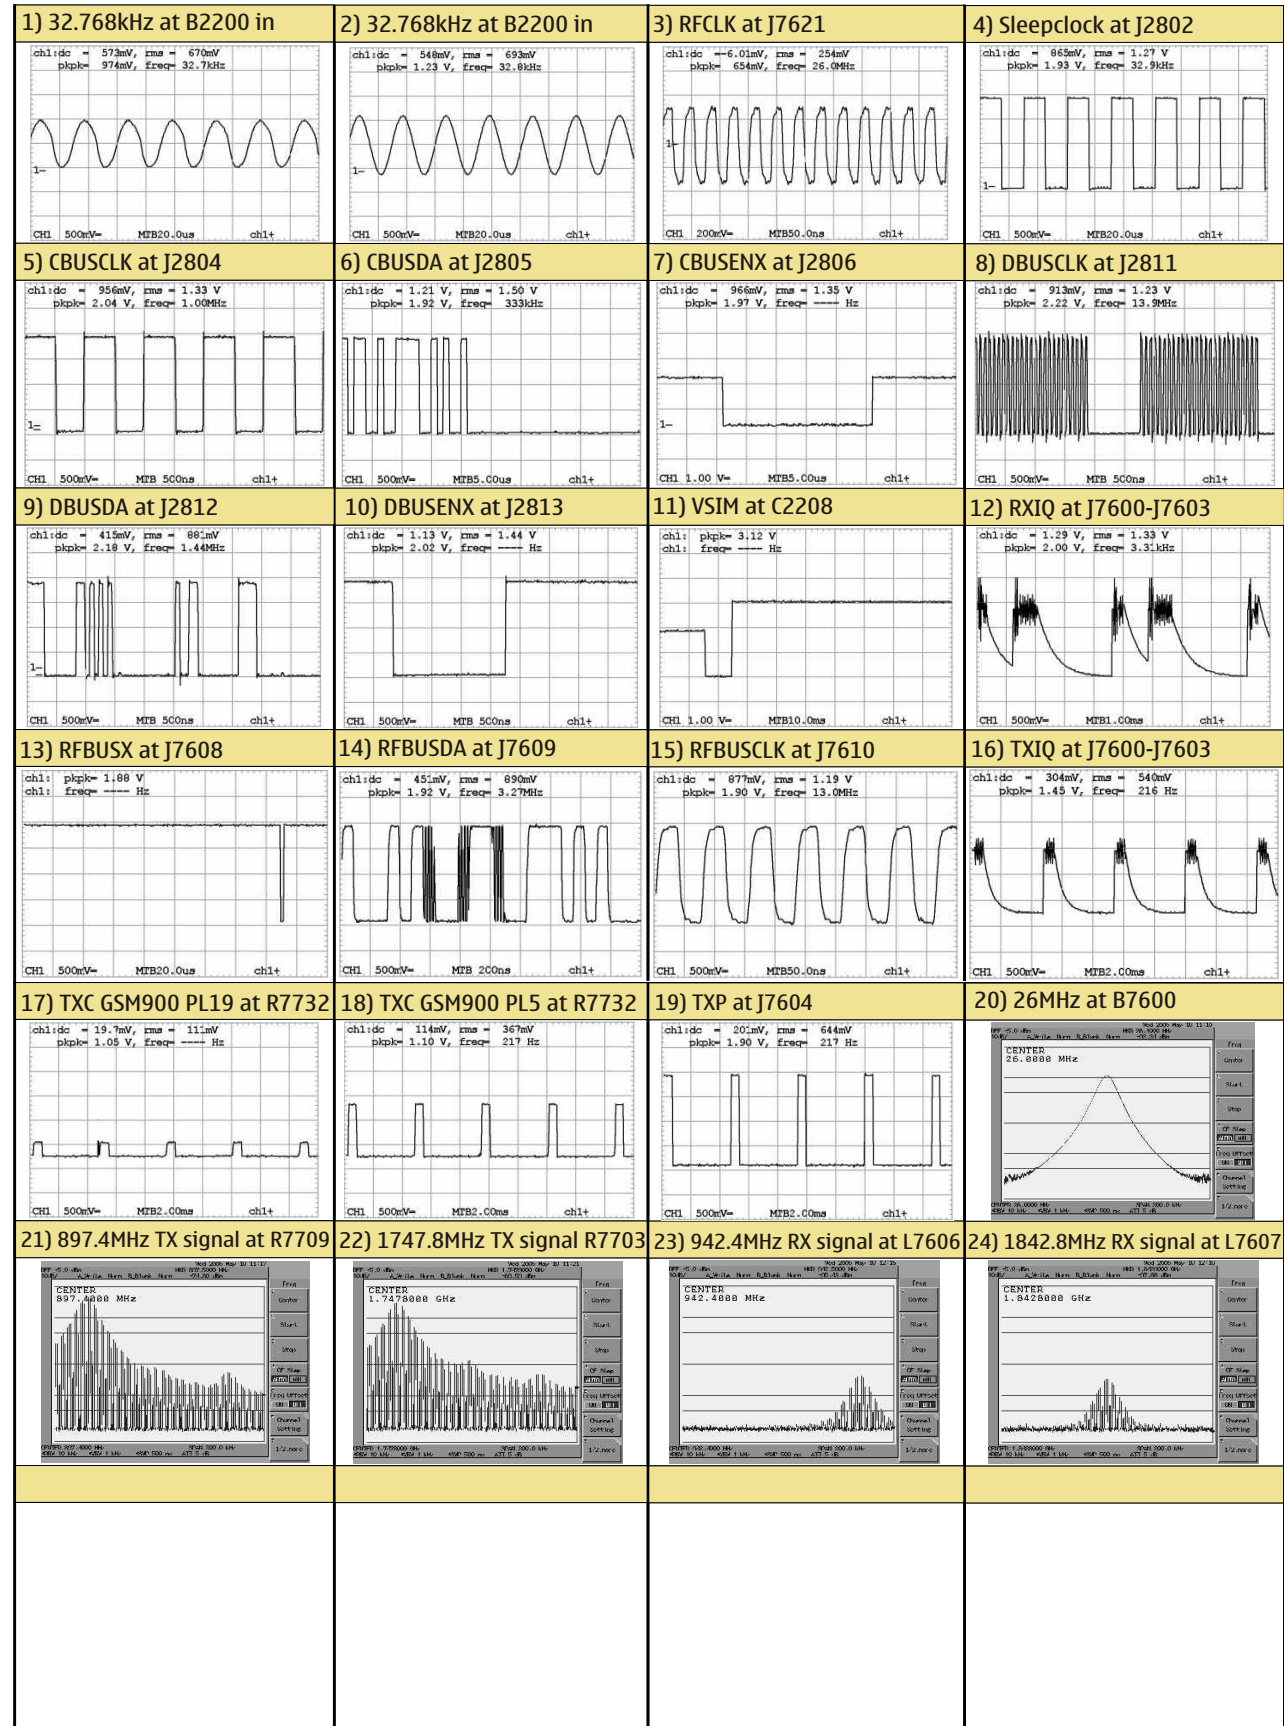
1) 32.768kHz at B2200 in

ch1:dc = 573mV, rms = 670mV
pkpk= 974mV, freq= 32.7kHz
1-
CH1 500mV= MTB20.0us ch1+

2) 32.768kHz at B2200 in

ch1:dc = 548mV, rms = 693mV
pkpk= 1.23 V, freq= 32.8kHz
1-
CH1 500mV= MTB20.0us ch1+

3) RFCLK at J7621

ch1:dc =-6.01mV, rms = 254mV
pkpk= 654mV, freq= 26.0MHz
1-
CH1 200mV= MTB50.0ns ch1+

4) Sleepclock at J2802

ch1:dc = 865mV, rms = 1.27 V
pkpk= 1.93 V, freq= 32.9kHz
1-
CH1 500mV= MTB20.0us ch1+

5) CBUSCLK at J2804

ch1:dc = 956mV, rms = 1.33 V
pkpk= 2.04 V, freq= 1.00MHz
1-
CH1 500mV= MTB 500ns ch1+

6) CBUSDA at J2805

ch1:dc = 1.21 V, rms = 1.50 V
pkpk= 1.92 V, freq= 333kHz
CH1 500mV= MTB5.00us ch1+

7) CBUSENX at J2806

ch1:dc = 966mV, rms = 1.35 V
pkpk= 1.97 V, freq= ---- Hz
1-
CH1 1.00 V= MTB5.00us ch1+

8) DBUSCLK at J2811

ch1:dc = 913mV, rms = 1.23 V
pkpk= 2.22 V, freq= 13.9MHz
CH1 500mV= MTB 500ns ch1+

9) DBUSDA at J2812

ch1:dc = 415mV, rms = 881mV
pkpk= 2.18 V, freq= 1.44MHz
1-
CH1 500mV= MTB 500ns ch1+

10) DBUSENX at J2813

ch1:dc = 1.13 V, rms = 1.44 V
pkpk= 2.02 V, freq= ---- Hz
CH1 500mV= MTB 500ns ch1+

11) VSIM at C2208

ch1: pkpk= 3.12 V
ch1: freq= ---- Hz
CH1 1.00 V= MTB10.0ms ch1+

12) RXIQ at J7600-J7603

ch1:dc = 1.29 V, rms = 1.33 V
pkpk= 2.00 V, freq= 3.31kHz
CH1 500mV= MTB1.00ms ch1+

13) RFBUSX at J7608

ch1: pkpk= 1.88 V
ch1: freq= ---- Hz
CH1 500mV= MTB20.0us ch1+

14) RFBUSDA at J7609

ch1:dc = 451mV, rms = 890mV
pkpk= 1.92 V, freq= 3.27MHz
CH1 500mV= MTB 200ns ch1+

15) RFBUSCLK at J7610

ch1:dc = 877mV, rms = 1.19 V
pkpk= 1.90 V, freq= 13.0MHz
CH1 500mV= MTB50.0ns ch1+

16) TXIQ at J7600-J7603

ch1:dc = 304mV, rms = 540mV
pkpk= 1.45 V, freq= 216 Hz
CH1 500mV= MTB2.00ms ch1+

17) TXC GSM900 PL19 at R7732

ch1:dc = 19.7mV, rms = 111mV
pkpk= 1.05 V, freq= ---- Hz
CH1 500mV= MTB2.00ms ch1+

18) TXC GSM900 PL5 at R7732

ch1:dc = 114mV, rms = 367mV
pkpk= 1.10 V, freq= 217 Hz
CH1 500mV= MTB2.00ms ch1+

19) TXP at J7604

ch1:dc = 201mV, rms = 644mV
pkpk= 1.90 V, freq= 217 Hz
CH1 500mV= MTB2.00ms ch1+

20) 26MHz at B7600

CENTER
26.0000 MHz

21) 897.4MHz TX signal at R7709

CENTER
897.4000 MHz

22) 1747.8MHz TX signal R7703

CENTER
1.7478000 GHz

23) 942.4MHz RX signal at L7606

CENTER
942.4000 MHz

24) 1842.8MHz RX signal at L7607

CENTER
1.8428000 GHz